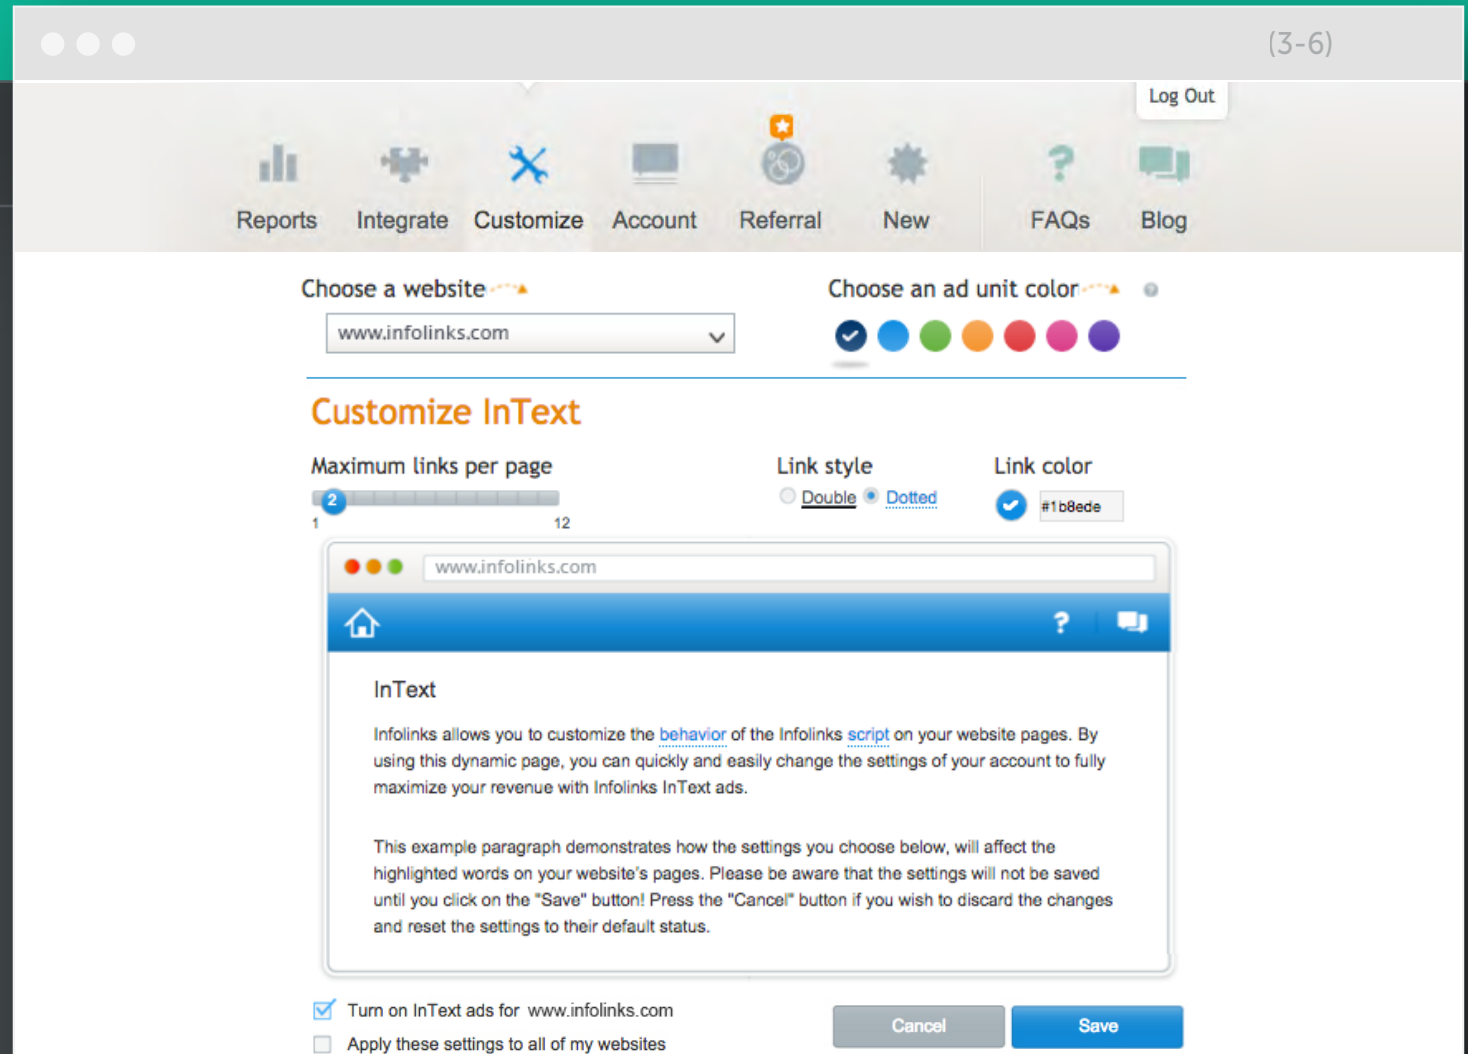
(3-6)

Log Out

Reports Integrate Customize Account Referral New FAQs Blog

Choose a website

www.infolinks.com

Choose an ad unit color

Customize InText

Maximum links per page

2

1 12

Link style

Double Dotted

Link color

#1b8ede

www.infolinks.com

InText

Infolinks allows you to customize the behavior of the Infolinks script on your website pages. By using this dynamic page, you can quickly and easily change the settings of your account to fully maximize your revenue with Infolinks InText ads.

This example paragraph demonstrates how the settings you choose below, will affect the highlighted words on your website's pages. Please be aware that the settings will not be saved until you click on the "Save" button! Press the "Cancel" button if you wish to discard the changes and reset the settings to their default status.

Turn on InText ads for www.infolinks.com

Apply these settings to all of my websites

Cancel

Save